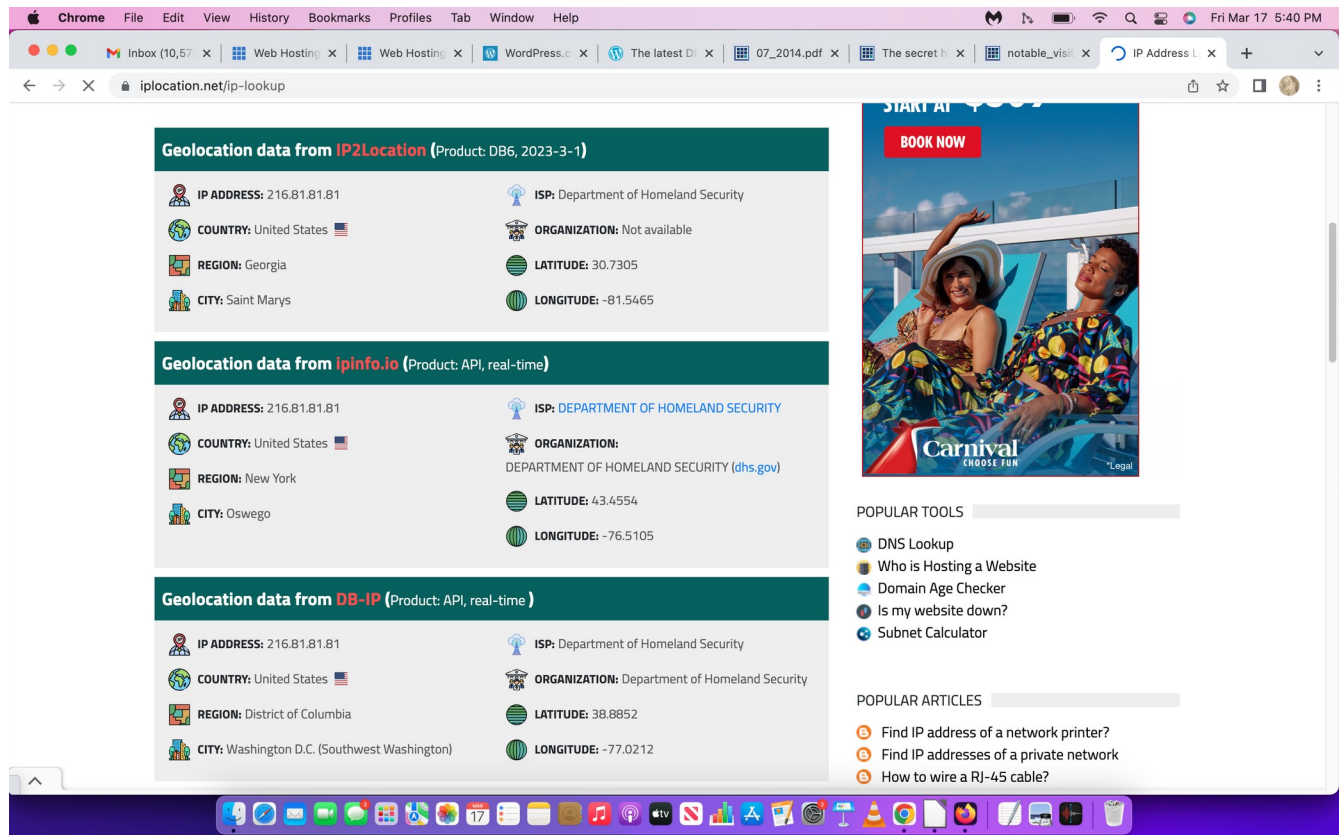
Chrome File Edit View History Bookmarks Profiles Tab Window Help

Fri Mar 17 5:40 PM

Inbox (10,57 | Web Hosting | Web Hosting | WordPress.c | The latest D | 07_2014.pdf | The secret h | notable_visit | IP Address L

iplocation.net/ip-lookup

Geolocation data from IP2Location (Product: DB6, 2023-3-1)

IP ADDRESS: 216.81.81.81
COUNTRY: United States
REGION: Georgia
CITY: Saint Marys
ISP: Department of Homeland Security
ORGANIZATION: Not available
LATITUDE: 30.7305
LONGITUDE: -81.5465

Geolocation data from ipinfo.io (Product: API, real-time)

IP ADDRESS: 216.81.81.81
COUNTRY: United States
REGION: New York
CITY: Oswego
ISP: DEPARTMENT OF HOMELAND SECURITY
ORGANIZATION:
DEPARTMENT OF HOMELAND SECURITY (dhs.gov)
LATITUDE: 43.4554
LONGITUDE: -76.5105

Geolocation data from DB-IP (Product: API, real-time )

IP ADDRESS: 216.81.81.81
COUNTRY: United States
REGION: District of Columbia
CITY: Washington D.C. (Southwest Washington)
ISP: Department of Homeland Security
ORGANIZATION: Department of Homeland Security
LATITUDE: 38.8852
LONGITUDE: -77.0212

START AT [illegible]
BOOK NOW
Carnival
CHOOSE FUN
*Legal

POPULAR TOOLS
DNS Lookup
Who is Hosting a Website
Domain Age Checker
Is my website down?
Subnet Calculator

POPULAR ARTICLES
Find IP address of a network printer?
Find IP addresses of a private network
How to wire a RJ-45 cable?